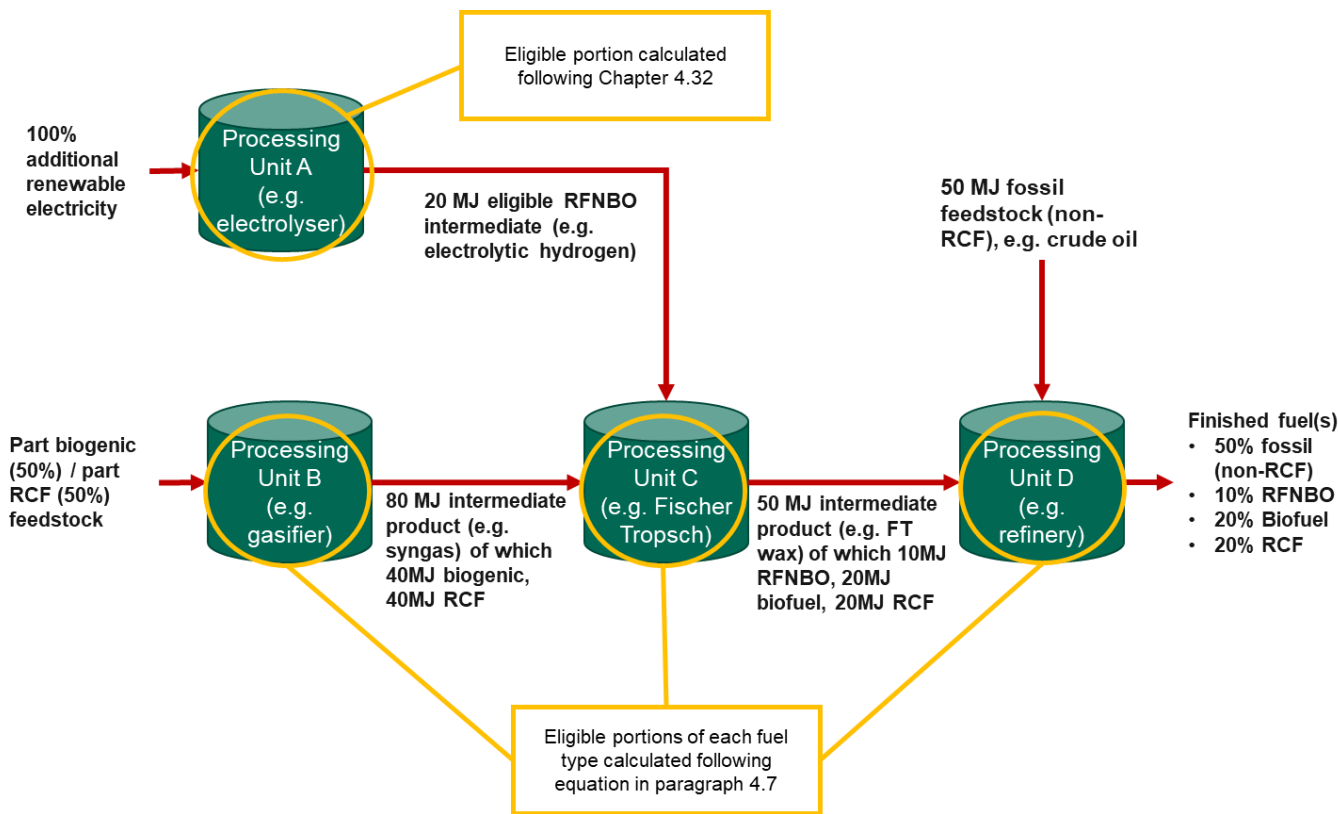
Eligible portion calculated following Chapter 4.32

100% additional renewable electricity

Processing Unit A (e.g. electrolyser)

20 MJ eligible RFNBO intermediate (e.g. electrolytic hydrogen)

50 MJ fossil feedstock (non-RCF), e.g. crude oil

Part biogenic (50%) / part RCF (50%) feedstock

Processing Unit B (e.g. gasifier)

80 MJ intermediate product (e.g. syngas) of which 40MJ biogenic, 40MJ RCF

Processing Unit C (e.g. Fischer Tropsch)

50 MJ intermediate product (e.g. FT wax) of which 10MJ RFNBO, 20MJ biofuel, 20MJ RCF

Processing Unit D (e.g. refinery)

Finished fuel(s)
• 50% fossil (non-RCF)
• 10% RFNBO
• 20% Biofuel
• 20% RCF

Eligible portions of each fuel type calculated following equation in paragraph 4.7